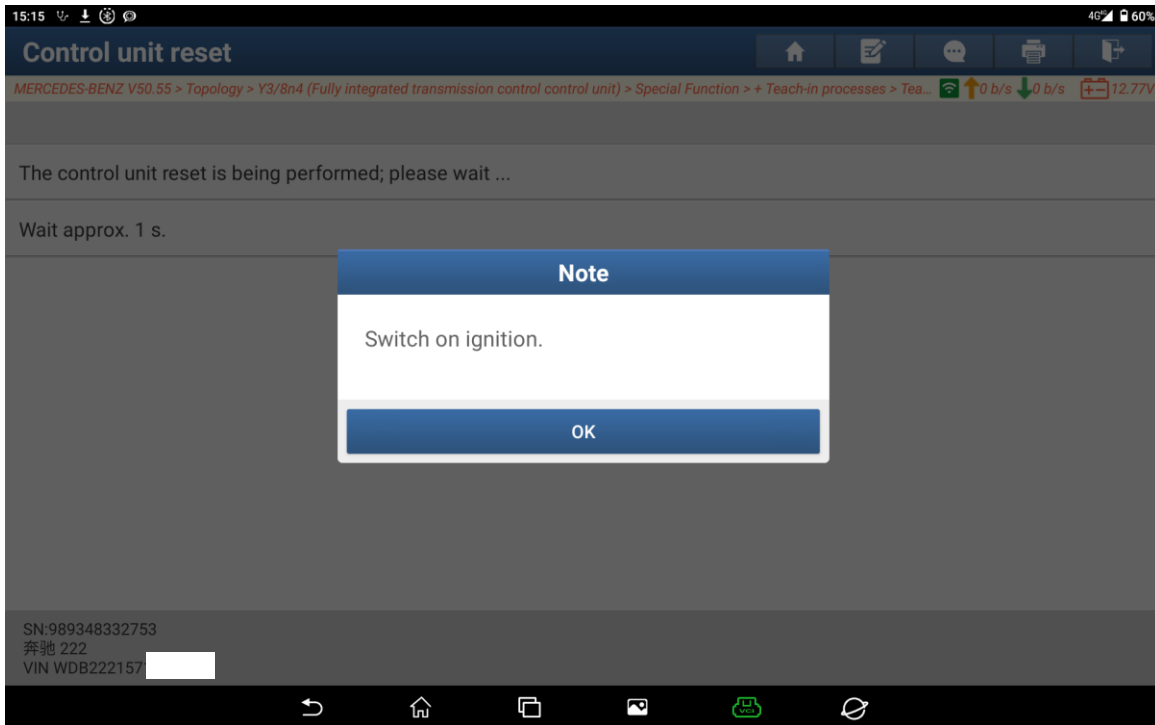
15:15

4G 60%

Control unit reset

MERCEDES-BENZ V50.55 > Topology > Y3/8n4 (Fully integrated transmission control control unit) > Special Function > + Teach-in processes > Tea... 0 b/s 0 b/s 12.77V

The control unit reset is being performed; please wait ...

Wait approx. 1 s.

Note

Switch on ignition.

OK

SN:989348332753
奔驰 222
VIN WDB222157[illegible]

VCI